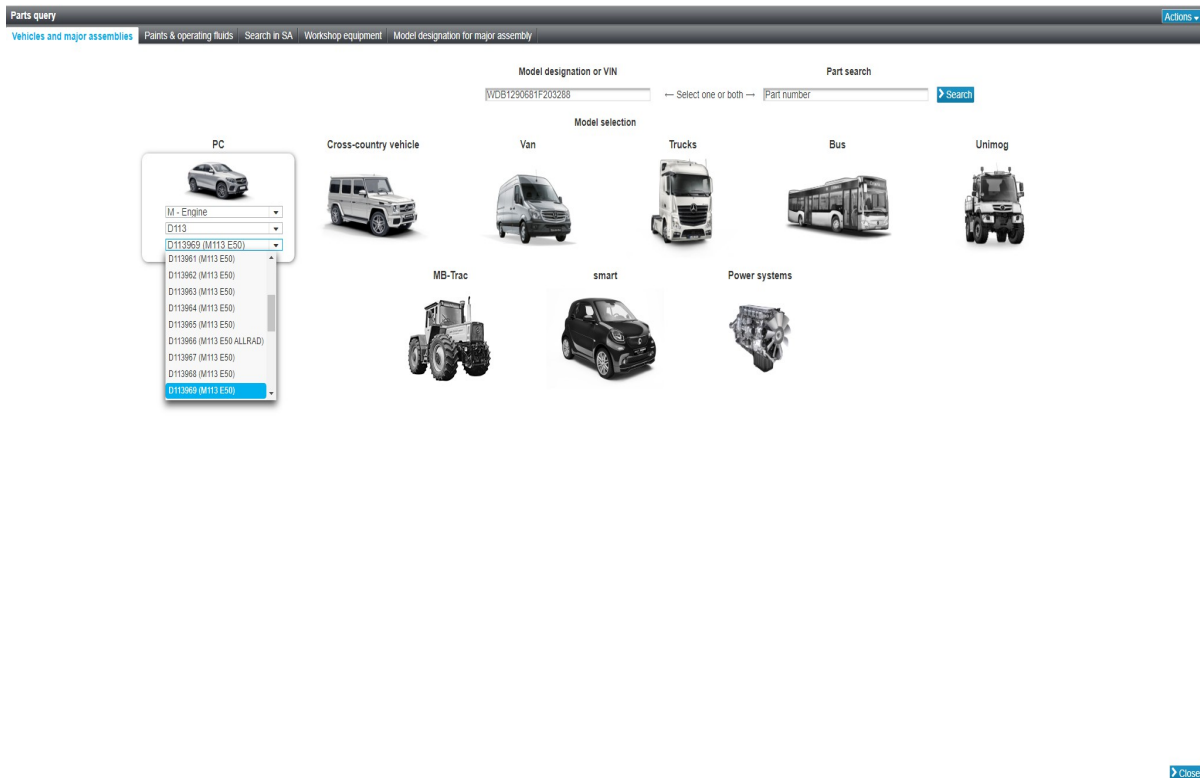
Parts query

Actions

Vehicles and major assemblies | Paints & operating fluids | Search in SA | Workshop equipment | Model designation for major assembly

Model designation or VIN

WDB1290681F203288

← Select one or both →

Part search

Part number

Search

Model selection

PC

M - Engine

D113

D113969 (M113 E50)

D113961 (M113 E50)
D113962 (M113 E50)
D113963 (M113 E50)
D113964 (M113 E50)
D113965 (M113 E50)
D113966 (M113 E50 ALLRAD)
D113967 (M113 E50)
D113968 (M113 E50)
D113969 (M113 E50)

Cross-country vehicle

Van

Trucks

Bus

Unimog

MB-Trac

smart

Power systems

Close